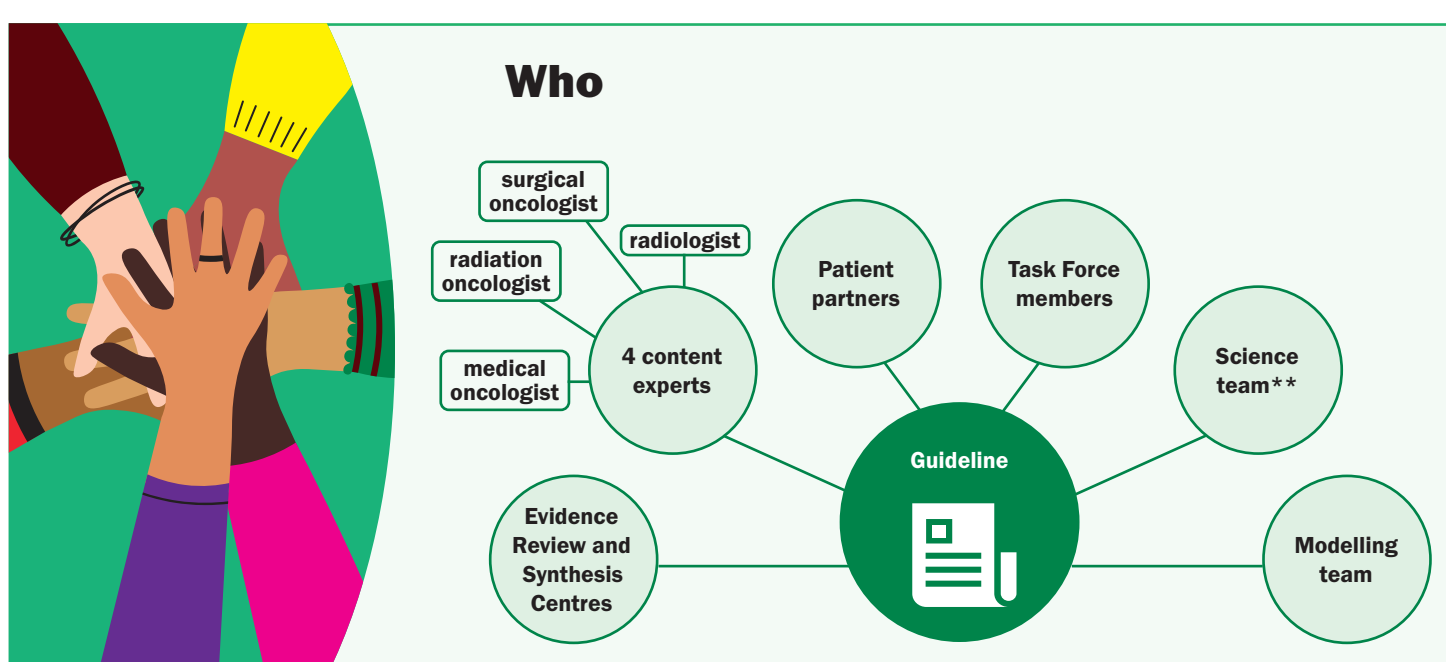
Who

surgical oncologist

radiologist

radiation oncologist

medical oncologist

4 content experts

Patient partners

Task Force members

Science team**

Guideline

Evidence Review and Synthesis Centres

Modelling team